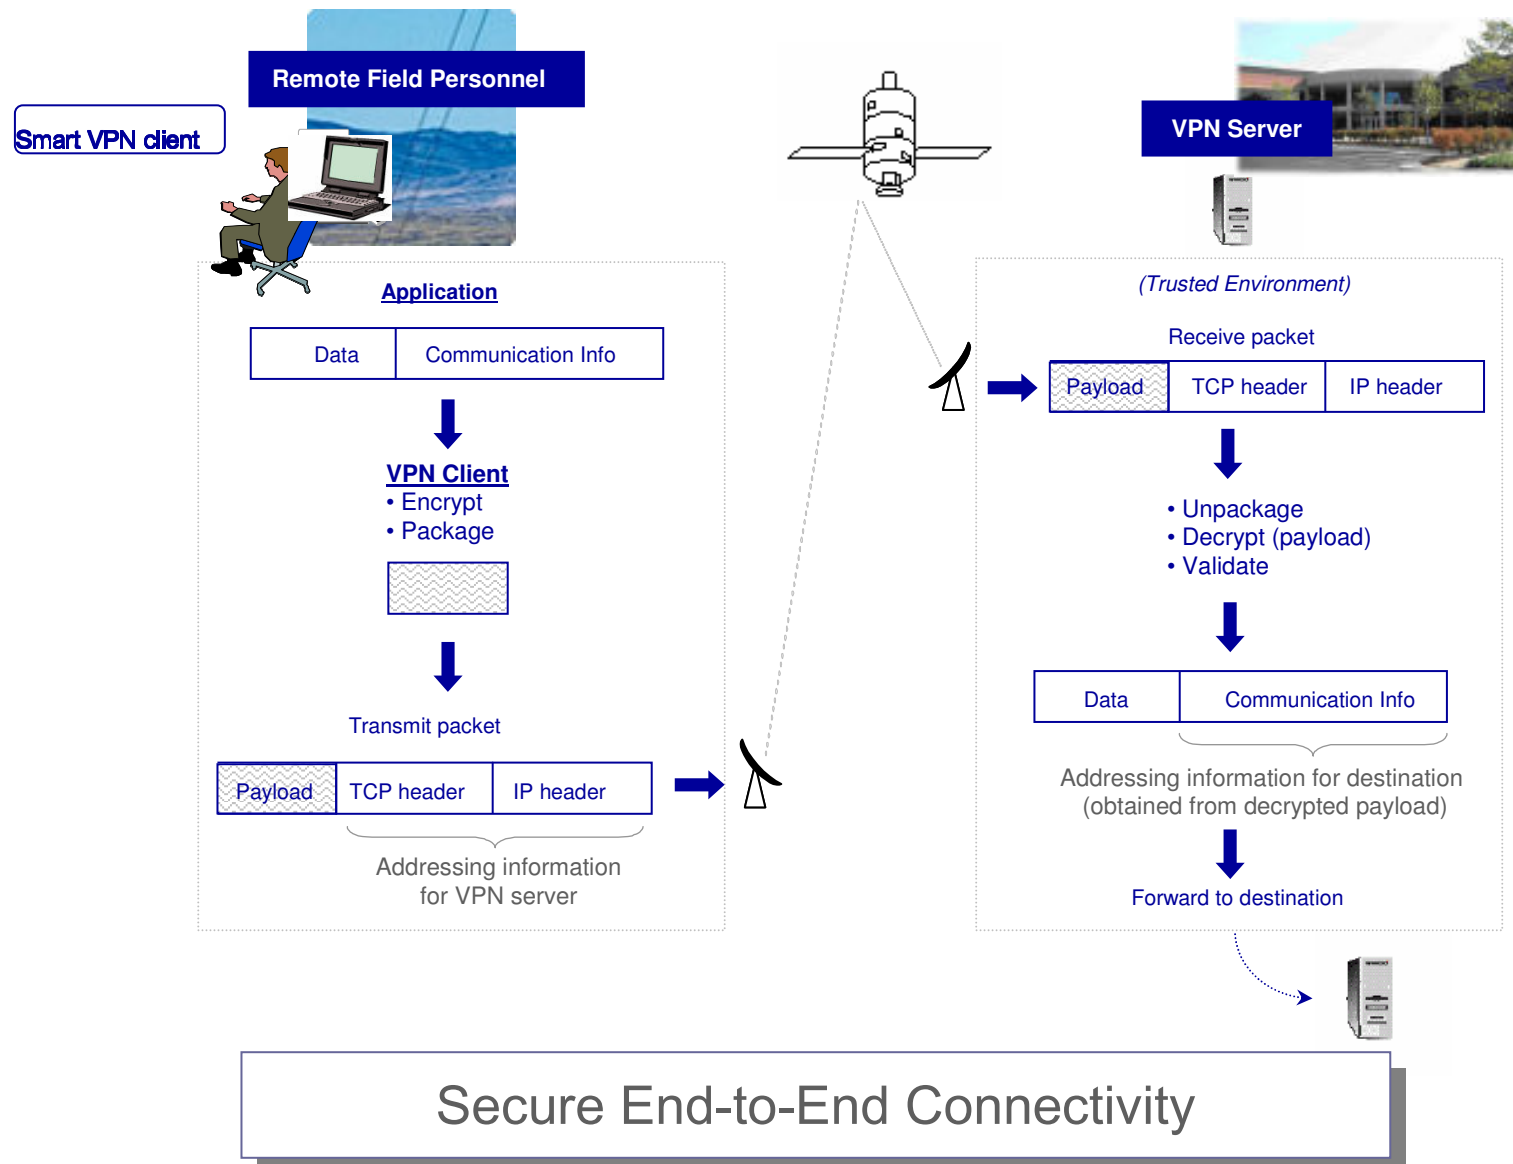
Smart VPN client

Remote Field Personnel

VPN Server

Application

| Data | Communication Info |
|---|---|

VPN Client
• Encrypt
• Package

Transmit packet

| Payload | TCP header | IP header |
|---|---|---|

Addressing information for VPN server

(Trusted Environment)

Receive packet

| Payload | TCP header | IP header |
|---|---|---|

• Unpackage
• Decrypt (payload)
• Validate

| Data | Communication Info |
|---|---|

Addressing information for destination (obtained from decrypted payload)

Forward to destination

Secure End-to-End Connectivity